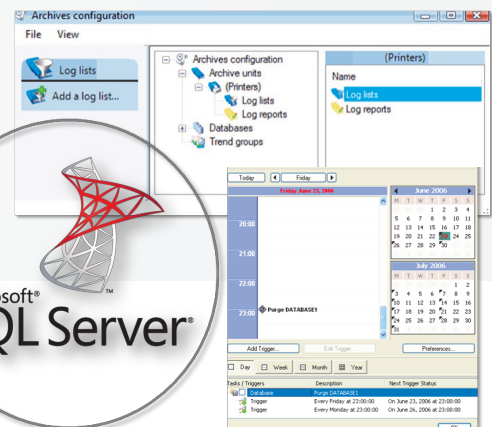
Archives configuration

File View

Log lists

Add a log list...

Archives configuration
Archive units
(Printers)
Log lists
Log reports
Databases
Trend groups

(Printers)

Name

Log lists

Log reports

osoft®
QL Server®

Today

Friday

Friday June 23, 2006

20:00

21:00

22:00

23:00

Purge DATABASE1

June 2006

| M | T | W | T | F | S | S |
|---|---|---|---|---|---|---|
| | | | 1 | 2 | 3 | 4 |
| 5 | 6 | 7 | 8 | 9 | 10 | 11 |
| 12 | 13 | 14 | 15 | 16 | 17 | 18 |
| 19 | 20 | 21 | 22 | 23 | 24 | 25 |
| 26 | 27 | 28 | 29 | 30 | | |

July 2006

| M | T | W | T | F | S | S |
|---|---|---|---|---|---|---|
| | | | | | 1 | 2 |
| 3 | 4 | 5 | 6 | 7 | 8 | 9 |
| 10 | 11 | 12 | 13 | 14 | 15 | 16 |
| 17 | 18 | 19 | 20 | 21 | 22 | 23 |
| 24 | 25 | 26 | 27 | 28 | 29 | 30 |
| 31 | | | | | | |

Add Trigger...

Edit Trigger...

Preferences...

Day

Week

Month

Year

| Tasks / Triggers | Description | Next Trigger Status |
|---|---|---|
| Database | Purge DATABASE1 | |
| Trigger | Every Friday at 23:00:00 | On June 23, 2006 at 23:00:00 |
| Trigger | Every Monday at 23:00:00 | On June 26, 2006 at 23:00:00 |

OK